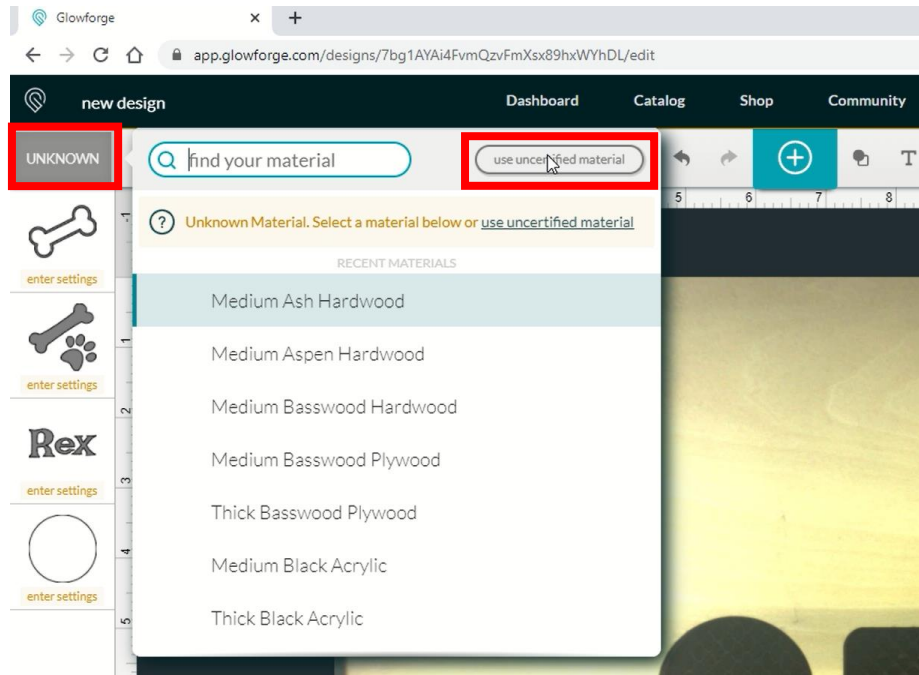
Glowforge ×
app.glowforge.com/designs/7bg1AYAi4FvmQzvFmXsx89hxWYhDL/edit

new design
Dashboard Catalog Shop Community

UNKNOWN
find your material
use uncertified material

? Unknown Material. Select a material below or use uncertified material

RECENT MATERIALS
Medium Ash Hardwood
Medium Aspen Hardwood
Medium Basswood Hardwood
Medium Basswood Plywood
Thick Basswood Plywood
Medium Black Acrylic
Thick Black Acrylic

enter settings
enter settings
Rex
enter settings
enter settings

1 2 3 4 5
5 6 7 8